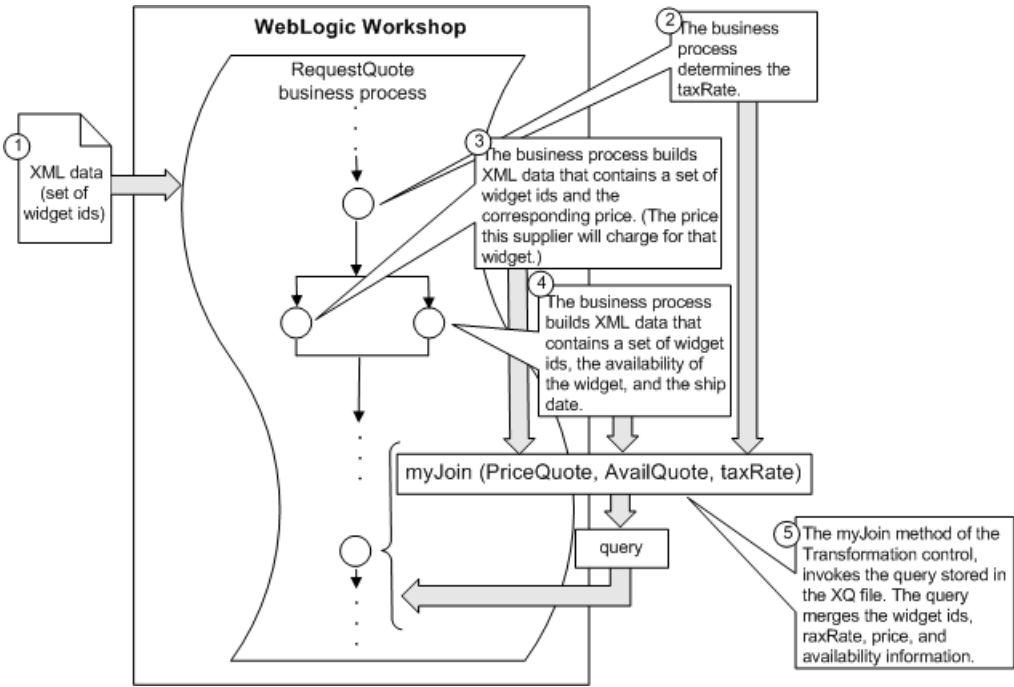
WebLogic Workshop

RequestQuote business process

1 XML data (set of widget ids)

2 The business process determines the taxRate.

3 The business process builds XML data that contains a set of widget ids and the corresponding price. (The price this supplier will charge for that widget.)

4 The business process builds XML data that contains a set of widget ids, the availability of the widget, and the ship date.

myJoin (PriceQuote, AvailQuote, taxRate)

query

5 The myJoin method of the Transformation control, invokes the query stored in the XQ file. The query merges the widget ids, raxRate, price, and availability information.